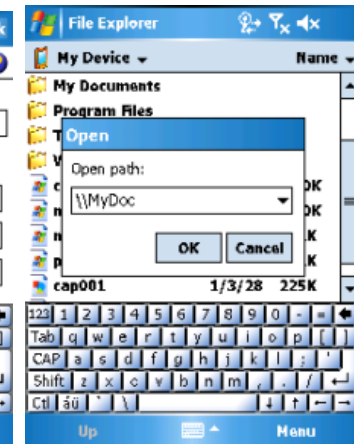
File Explorer

My Device

Name

My Documents

Program Files

T

V

Open

Open path:

\\MyDoc

OK

Cancel

OK

OK

K

K

cap001

1/3/28

225K

123 1 2 3 4 5 6 7 8 9 0 - = ←

Tab q w e r t y u i o p [ ]

CAP a s d f g h j k l ; '

Shift z x c v b n m , . / ↵

Ctl áü ` \ ↓ ↑ ← →

Up

Menu